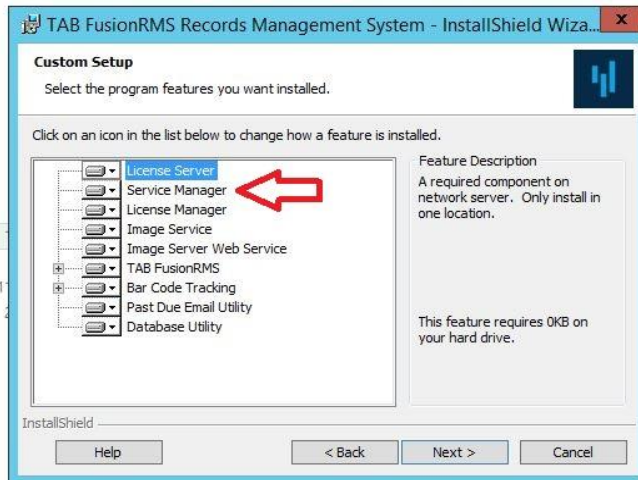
TAB FusionRMS Records Management System - InstallShield Wiza...

Custom Setup

Select the program features you want installed.

Click on an icon in the list below to change how a feature is installed.

License Server
Service Manager
License Manager
Image Service
Image Server Web Service
TAB FusionRMS
Bar Code Tracking
Past Due Email Utility
Database Utility

Feature Description

A required component on network server. Only install in one location.

This feature requires 0KB on your hard drive.

InstallShield

Help

< Back

Next >

Cancel